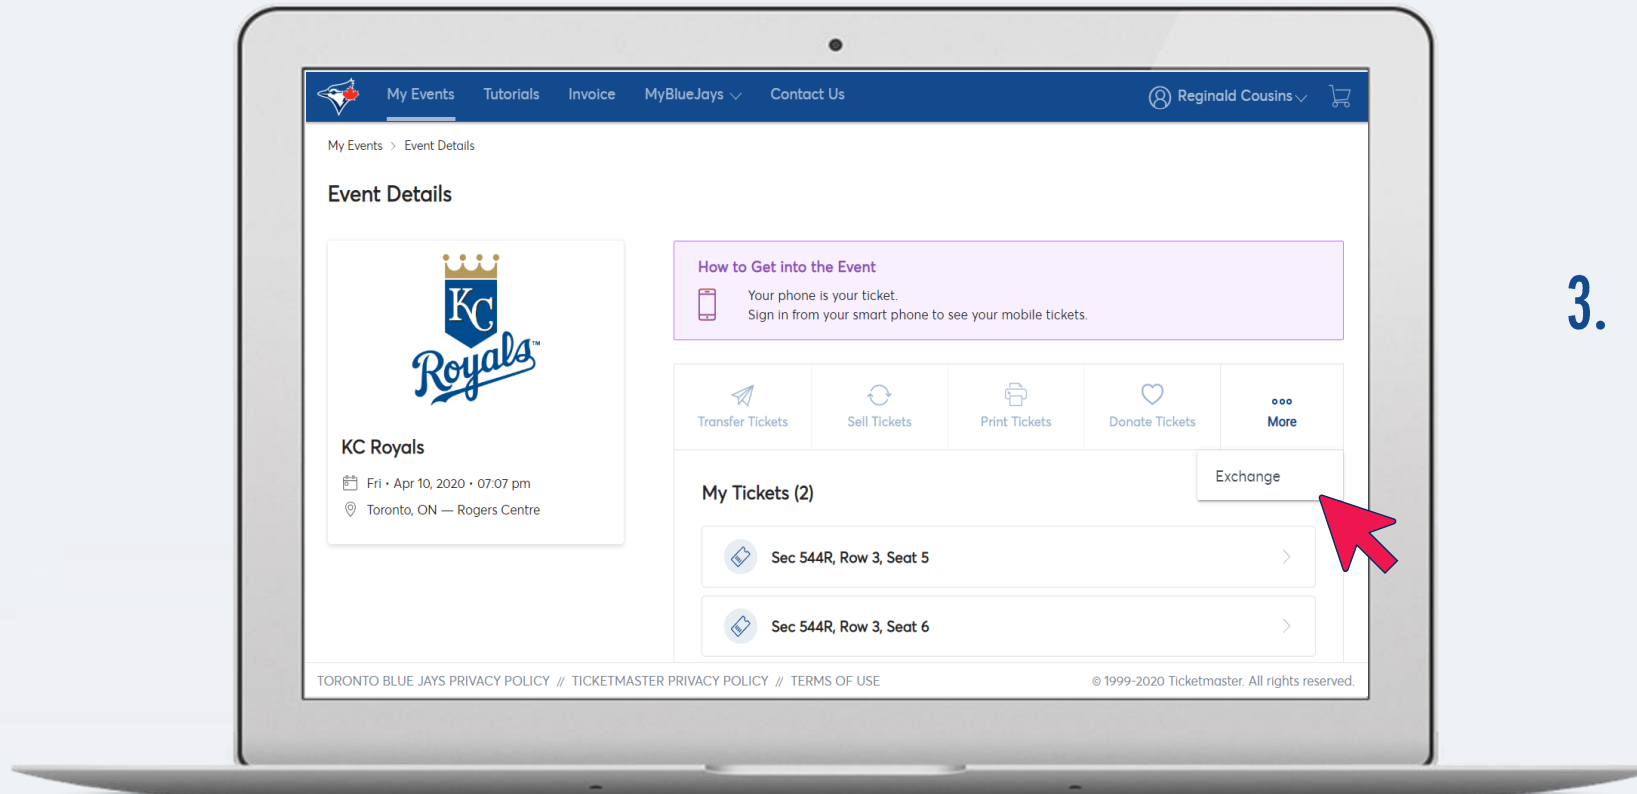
My Events Tutorials Invoice MyBlueJays Contact Us Reginald Cousins

My Events > Event Details

Event Details

KC Royals

KC Royals

Fri • Apr 10, 2020 • 07:07 pm

Toronto, ON — Rogers Centre

How to Get into the Event

Your phone is your ticket.
Sign in from your smart phone to see your mobile tickets.

Transfer Tickets Sell Tickets Print Tickets Donate Tickets More

Exchange

My Tickets (2)

Sec 544R, Row 3, Seat 5

Sec 544R, Row 3, Seat 6

TORONTO BLUE JAYS PRIVACY POLICY // TICKETMASTER PRIVACY POLICY // TERMS OF USE

© 1999-2020 Ticketmaster. All rights reserved.

3.